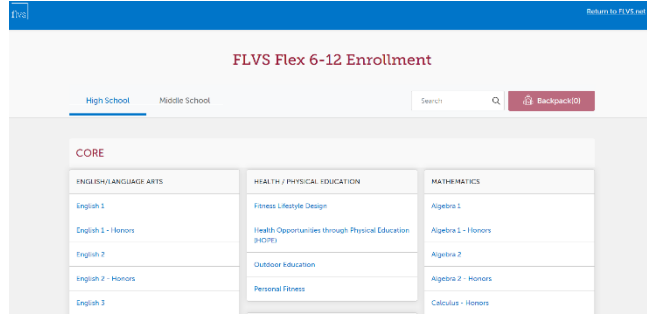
flvs

Return to FLVS.net

FLVS Flex 6-12 Enrollment

High School

Middle School

Search

Backpack(0)

CORE

ENGLISH/LANGUAGE ARTS

English 1

English 1 - Honors

English 2

English 2 - Honors

English 3

HEALTH / PHYSICAL EDUCATION

Fitness Lifestyle Design

Health Opportunities through Physical Education (HOPE)

Outdoor Education

Personal Fitness

MATHEMATICS

Algebra 1

Algebra 1 - Honors

Algebra 2

Algebra 2 - Honors

Calculus - Honors